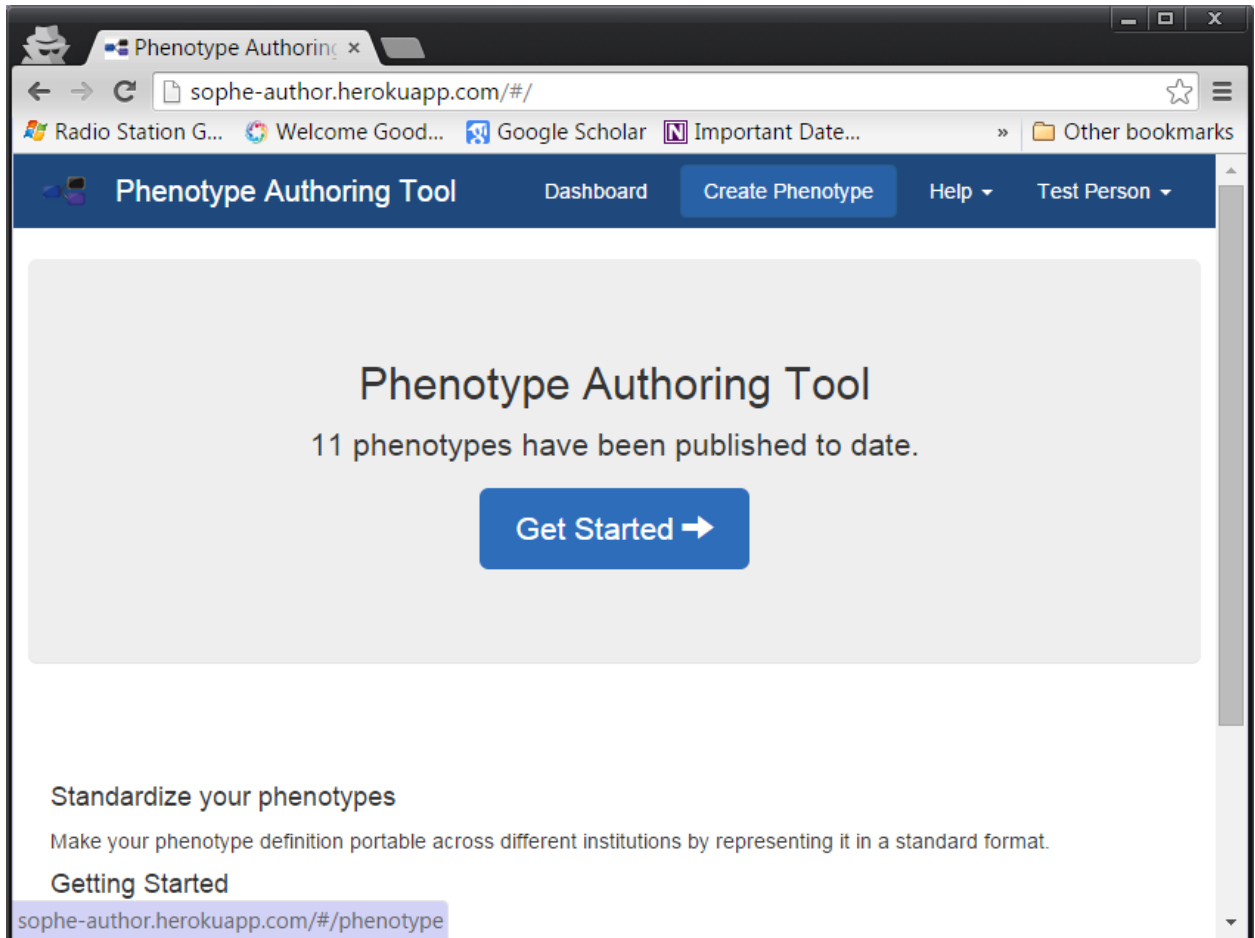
Phenotype Authoring ×

sophe-author.herokuapp.com/#/

Radio Station G... Welcome Good... Google Scholar Important Date... » Other bookmarks

Phenotype Authoring Tool Dashboard Create Phenotype Help Test Person

Phenotype Authoring Tool

11 phenotypes have been published to date.

Get Started

Standardize your phenotypes

Make your phenotype definition portable across different institutions by representing it in a standard format.

Getting Started

sophe-author.herokuapp.com/#/phenotype